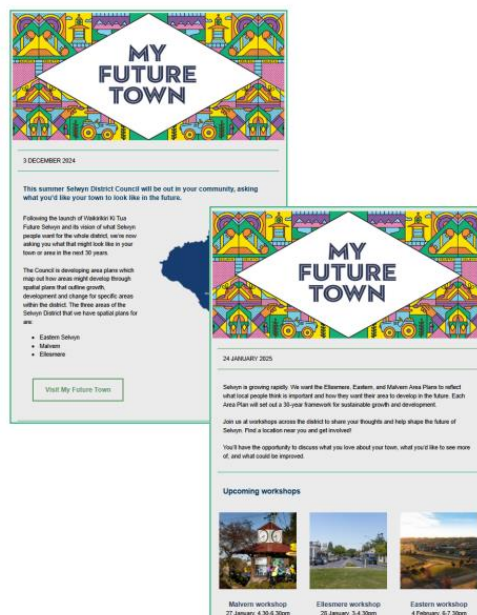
MY FUTURE TOWN

3 DECEMBER 2024

This summer Selwyn District Council will be out in your community, asking what you'd like your town to look like in the future.

Following the launch of Waikirikiri Ki Tua Future Selwyn and its vision of what Selwyn people want for the whole district, we're now asking you what that might look like in your town or area in the next 30 years.

The Council is developing area plans which map out how areas might develop through spatial plans that outline growth, development and change for specific areas within the district. The three areas of the Selwyn District that we have spatial plans for are:

- Eastern Selwyn
- Malvern
- Ellesmere

Visit My Future Town

MY FUTURE TOWN

24 JANUARY 2025

Selwyn is growing rapidly. We want the Ellesmere, Eastern, and Malvern Area Plans to reflect what local people think is important and how they want their area to develop in the future. Each Area Plan will set out a 30-year framework for sustainable growth and development.

Join us at workshops across the district to share your thoughts and help shape the future of Selwyn. Find a location near you and get involved!

You'll have the opportunity to discuss what you love about your town, what you'd like to see more of, and what could be improved.

Upcoming workshops

Malvern workshop
27 January, 4.30-6.30pm

Ellesmere workshop
28 January, 3-4.30pm

Eastern workshop
4 February, 4-7.30pm